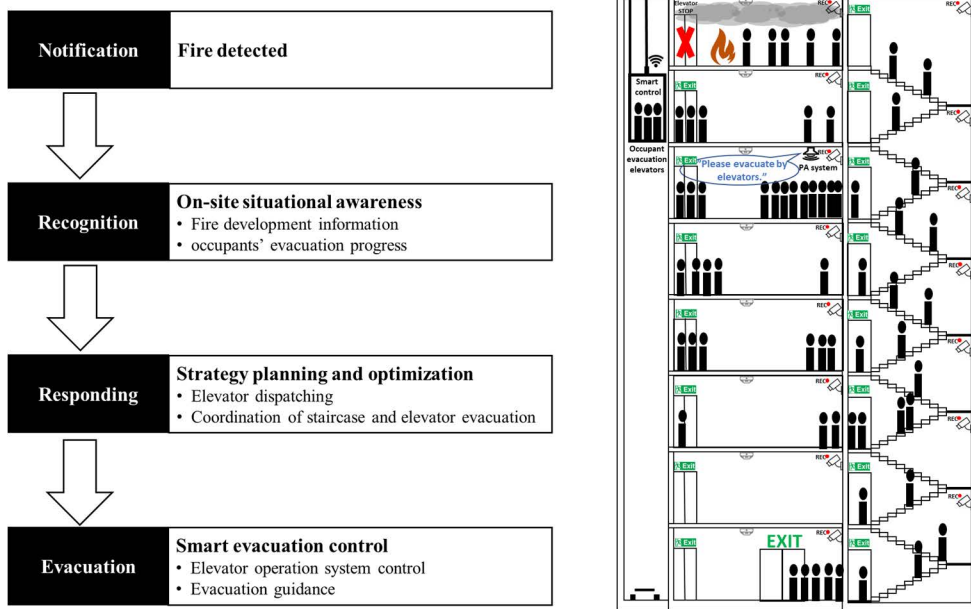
Notification

Fire detected

Recognition

On-site situational awareness

• Fire development information

• occupants' evacuation progress

Responding

Strategy planning and optimization

• Elevator dispatching

• Coordination of staircase and elevator evacuation

Evacuation

Smart evacuation control

• Elevator operation system control

• Evacuation guidance

Elevator STOP

REC

Exit

REC

Smart control

Exit

REC

Exit

REC

Occupant evacuation elevators

Exit

"Please evacuate by elevators."

PA system

REC

Exit

REC

Exit

REC

Exit

REC

Exit

REC

Exit

REC

Exit

REC

Exit

REC

Exit

REC

Exit

REC

Exit

REC

Exit

REC

Exit

REC

Exit

EXIT

REC